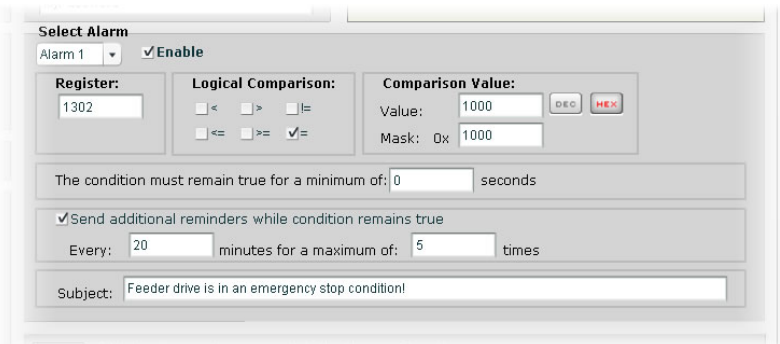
Select Alarm
Alarm 1
✓Enable

Register:
1302

Logical Comparison:
<
>
!=
<=
>=
✓=

Comparison Value:
Value: 1000
DEC
HEX
Mask: 0x 1000

The condition must remain true for a minimum of: 0 seconds

✓Send additional reminders while condition remains true
Every: 20 minutes for a maximum of: 5 times

Subject: Feeder drive is in an emergency stop condition!